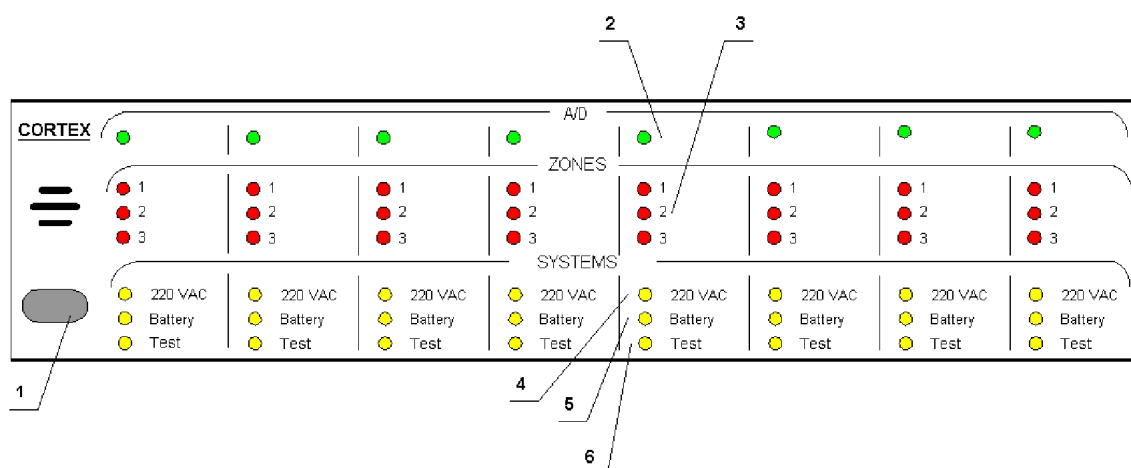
2
3
CORTEX
A/D
ZONES
1 1 1 1 1 1 1 1
2 2 2 2 2 2 2 2
3 3 3 3 3 3 3 3
SYSTEMS
220 VAC 220 VAC 220 VAC 220 VAC 220 VAC 220 VAC 220 VAC 220 VAC
Battery Battery Battery Battery Battery Battery Battery Battery
Test Test Test Test Test Test Test Test
1
4
5
6